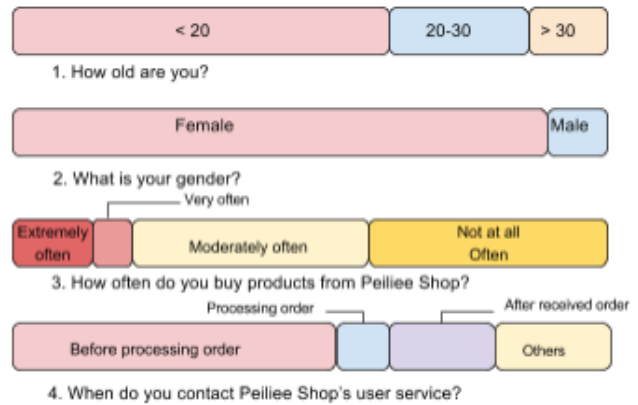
< 20
20-30
> 30

1. How old are you?

Female
Male

2. What is your gender?

Very often
Extremely often
Moderately often
Not at all Often

3. How often do you buy products from Peiliee Shop?

Processing order
After received order
Before processing order
Others

4. When do you contact Peiliee Shop's user service?